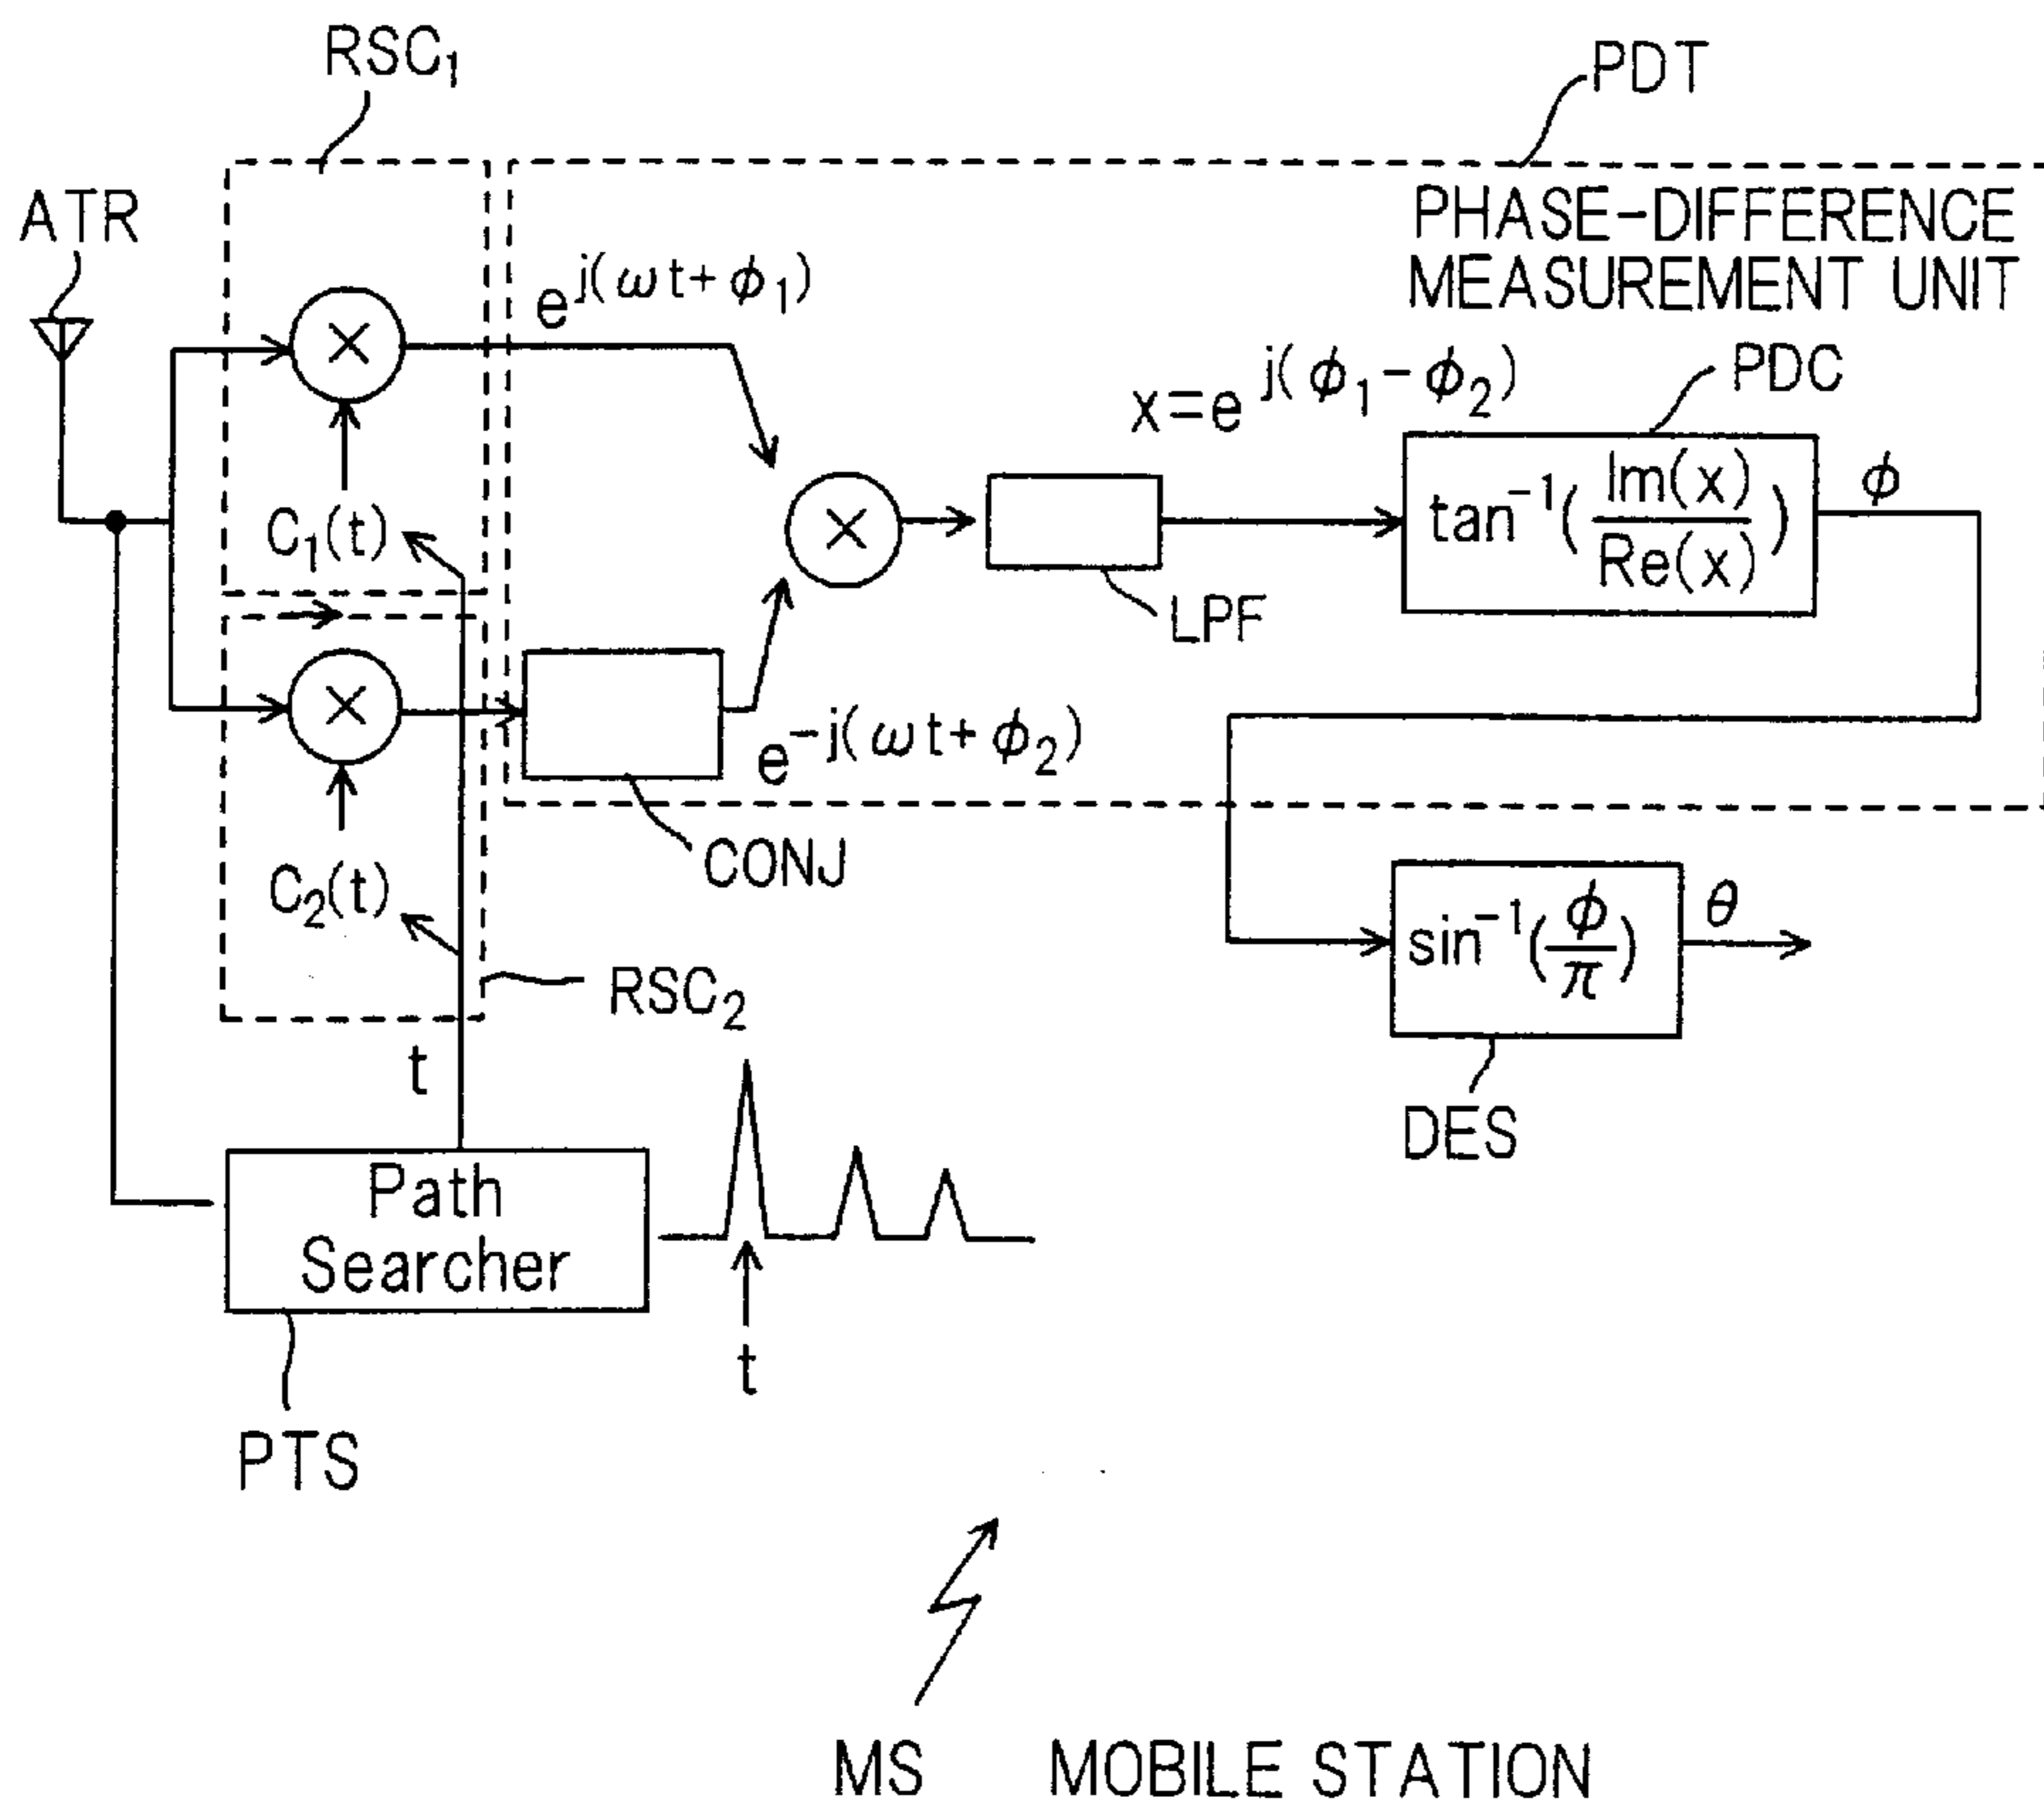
$RSC_1$

PDT

PHASE-DIFFERENCE MEASUREMENT UNIT

ATR

$e^{j(\omega t+\phi_1)}$

$\times$

$x=e^{j(\phi_1-\phi_2)}$

PDC

$C_1(t)$

$\times$

$\tan^{-1}(\frac{Im(x)}{Re(x)})$

$\phi$

LPF

$\times$

$e^{-j(\omega t+\phi_2)}$

CONJ

$C_2(t)$

$\sin^{-1}(\frac{\phi}{\pi})$

$\theta$

$RSC_2$

t

DES

Path Searcher

t

PTS

MS MOBILE STATION